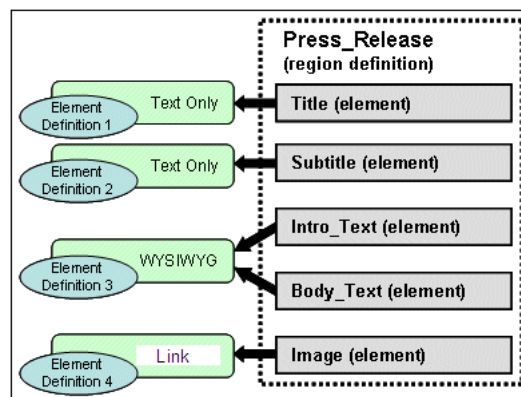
Press_Release
(region definition)

Element Definition 1
Text Only
Title (element)

Element Definition 2
Text Only
Subtitle (element)

Element Definition 3
WYSIWYG
Intro_Text (element)
Body_Text (element)

Element Definition 4
Link
Image (element)